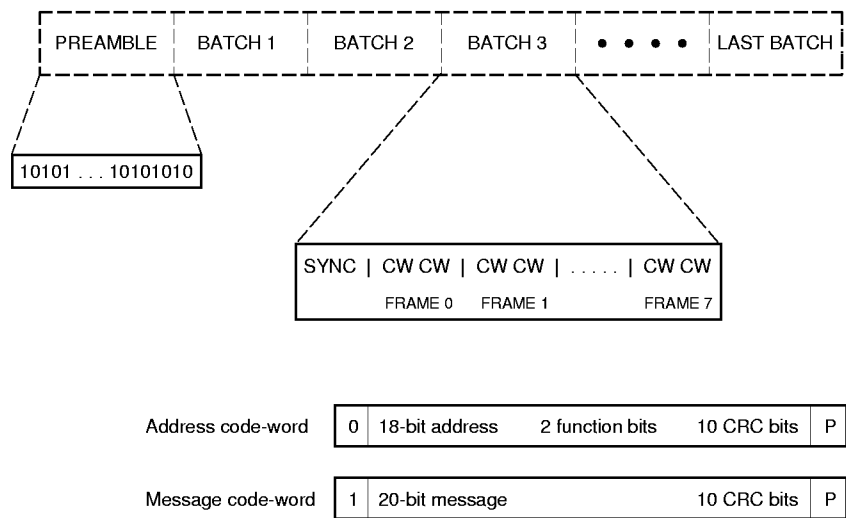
| PREAMBLE | BATCH 1 | BATCH 2 | BATCH 3 | • • • • | LAST BATCH |
|---|---|---|---|---|---|

10101 . . . 10101010

SYNC | CW CW | CW CW | . . . . . | CW CW

FRAME 0 FRAME 1 FRAME 7

Address code-word

| 0 | 18-bit address 2 function bits 10 CRC bits | P |
|---|---|---|

Message code-word

| 1 | 20-bit message 10 CRC bits | P |
|---|---|---|